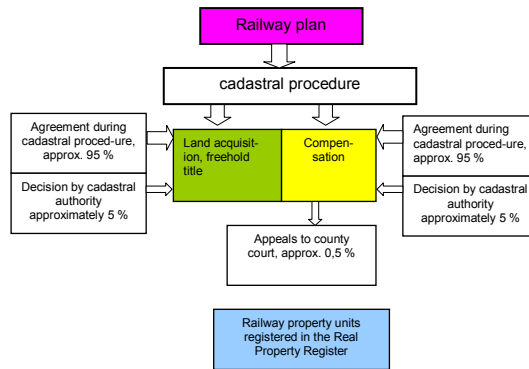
Railway plan

cadastral procedure

Agreement during cadastral proced-ure, approx. 95 %

Decision by cadastral authority approximately 5 %

Land acquisition, freehold title

Compensation

Agreement during cadastral proced-ure, approx. 95 %

Decision by cadastral authority approximately 5 %

Appeals to county court, approx. 0,5 %

Railway property units registered in the Real Property Register